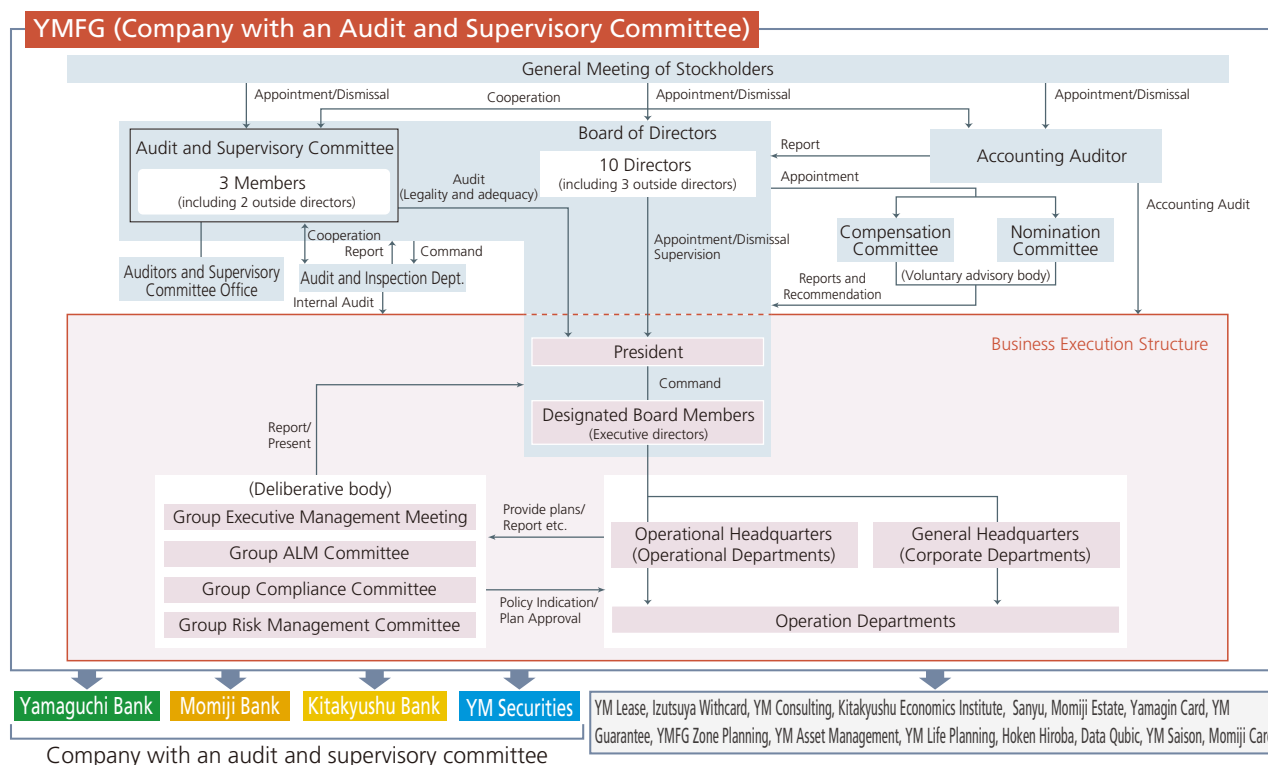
YMFG (Company with an Audit and Supervisory Committee)

General Meeting of Stockholders

Appointment/Dismissal

Cooperation

Appointment/Dismissal

Appointment/Dismissal

Board of Directors

Audit and Supervisory Committee

3 Members
(including 2 outside directors)

Audit
(Legality and adequacy)

10 Directors
(including 3 outside directors)

Report

Accounting Auditor

Appointment

Accounting Audit

Cooperation

Report

Command

Appointment/Dismissal
Supervision

Compensation Committee

Nomination Committee

(Voluntary advisory body)

Auditors and Supervisory Committee Office

Audit and Inspection Dept.

Reports and Recommendation

Internal Audit

Business Execution Structure

President

Command

Report/
Present

Designated Board Members
(Executive directors)

(Deliberative body)

Group Executive Management Meeting

Group ALM Committee

Group Compliance Committee

Group Risk Management Committee

Provide plans/
Report etc.

Policy Indication/
Plan Approval

Operational Headquarters
(Operational Departments)

General Headquarters
(Corporate Departments)

Operation Departments

Yamaguchi Bank

Momiji Bank

Kitakyushu Bank

YM Securities

Company with an audit and supervisory committee

YM Lease, Izutsuya Withcard, YM Consulting, Kitakyushu Economics Institute, Sanyu, Momiji Estate, Yamagin Card, YM Guarantee, YMFG Zone Planning, YM Asset Management, YM Life Planning, Hoken Hiroba, Data Qubic, YM Saison, Momiji Car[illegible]